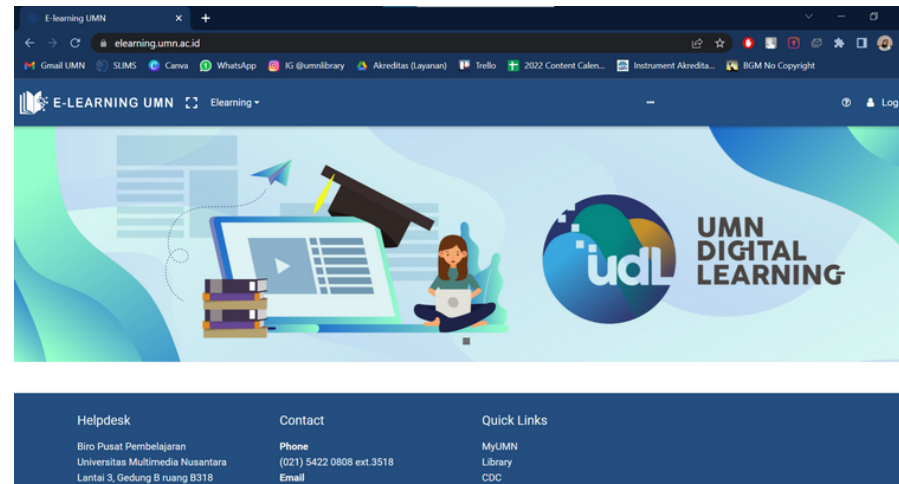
E-learning UMN ×

elearning.umn.ac.id

Gmail UMN SLIMS Canva WhatsApp IG @umnlibrary Akreditas (Layanan) Trello 2022 Content Calen... Instrument Akredita... BGM No Copyright

E-LEARNING UMN Elearning

Log

udl UMN DIGITAL LEARNING

Helpdesk
Biro Pusat Pembelajaran
Universitas Multimedia Nusantara
Lantai 3, Gedung B ruang B318

Contact
Phone
(021) 5422 0808 ext.3518
Email

Quick Links
MyUMN
Library
CDC